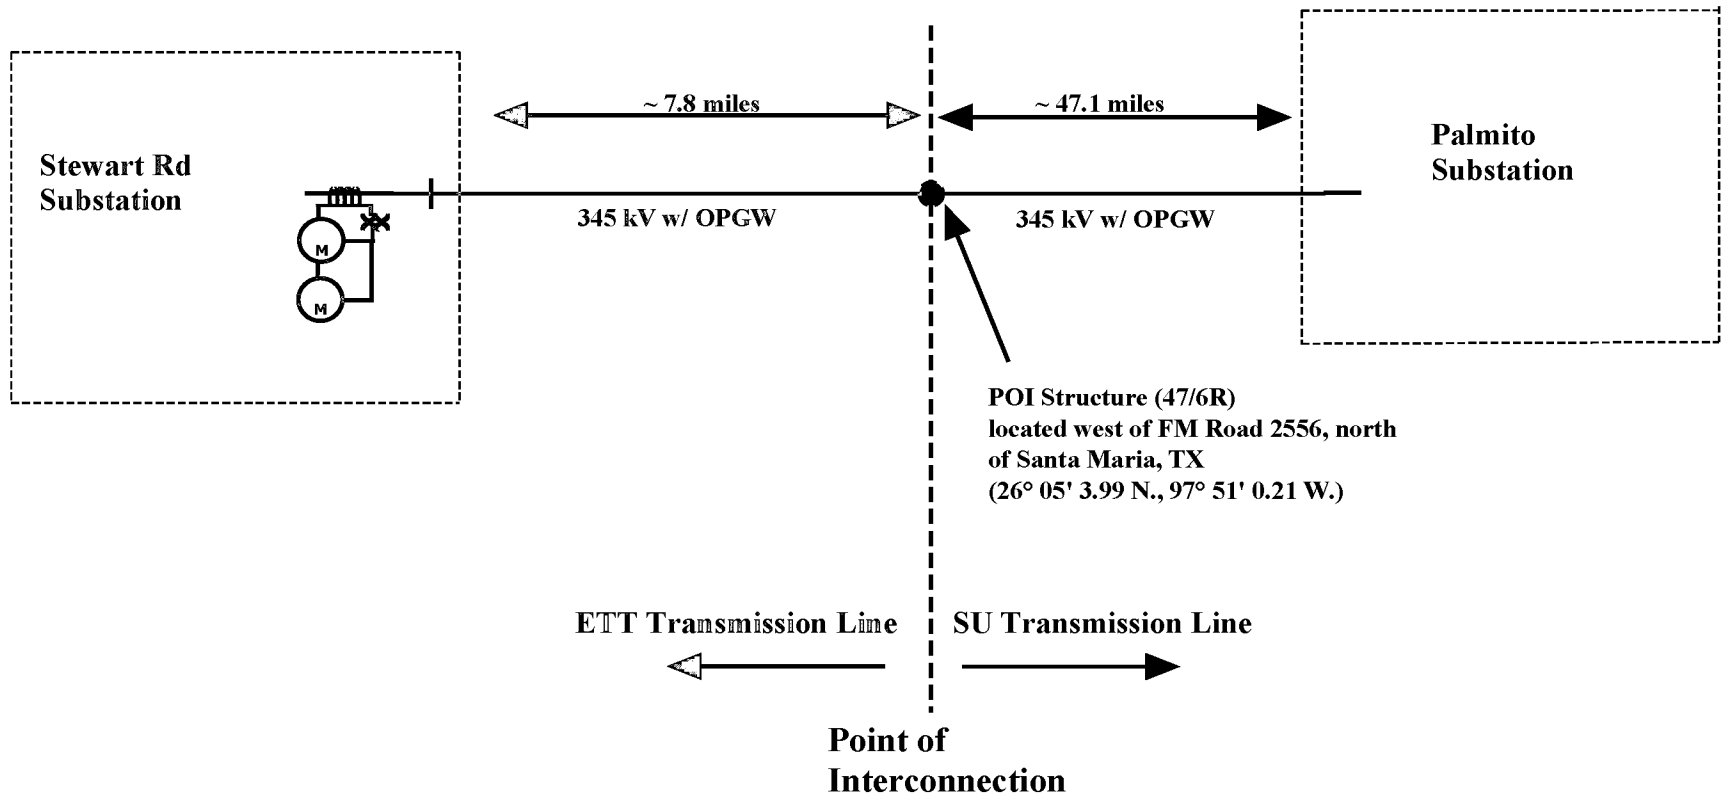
~ 7.8 miles

~ 47.1 miles

Stewart Rd Substation

M

M

345 kV w/ OPGW

345 kV w/ OPGW

Palmito Substation

POI Structure (47/6R)
located west of FM Road 2556, north of Santa Maria, TX
(26° 05' 3.99 N., 97° 51' 0.21 W.)

ETT Transmission Line

SU Transmission Line

Point of Interconnection